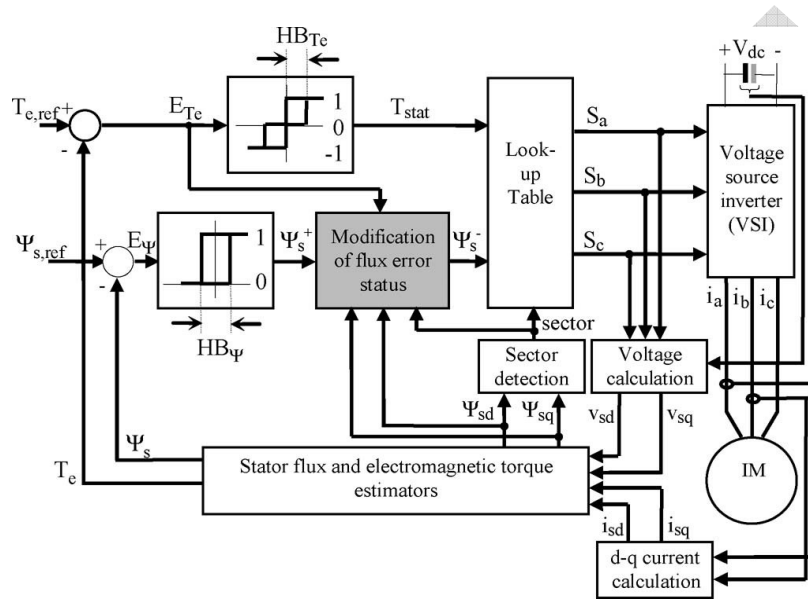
$HB_{Te}$

$T_{e,ref}$ + -

$E_{Te}$

1
0
-1

$T_{stat}$

Look-up Table

$S_a$

$S_b$

$S_c$

+ $V_{dc}$ -

Voltage source inverter (VSI)

$\Psi_{s,ref}$ + -

$E_\Psi$

1
0

$HB_\Psi$

$\Psi_s^+$

Modification of flux error status

$\Psi_s^-$

sector

Sector detection

Voltage calculation

$i_a$ $i_b$ $i_c$

$\Psi_{sd}$ $\Psi_{sq}$

$v_{sd}$ $v_{sq}$

$\Psi_s$

$T_e$

Stator flux and electromagnetic torque estimators

IM

$i_{sd}$ $i_{sq}$

d-q current calculation